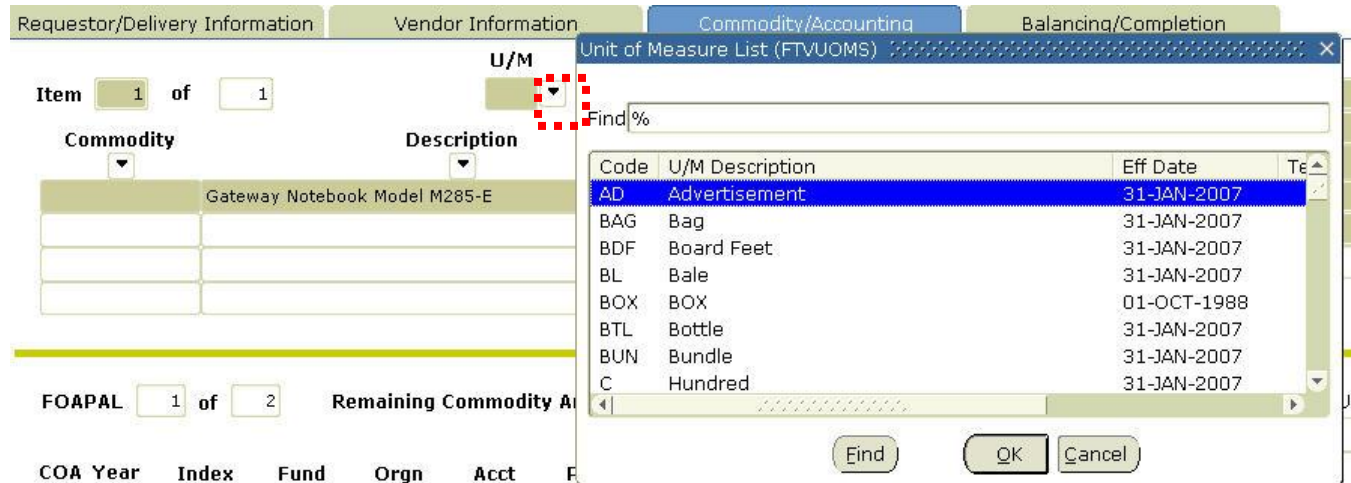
Requestor/Delivery Information
Vendor Information
Commodity/Accounting
Balancing/Completion

U/M

Item 1 of 1

Commodity
Description

Gateway Notebook Model M285-E

FOAPAL 1 of 2
Remaining Commodity A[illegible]

COA Year Index Fund Orgn Acct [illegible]

Unit of Measure List (FTVUOMS)

Find %

| Code | U/M Description | Eff Date | Te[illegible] |
|---|---|---|---|
| AD | Advertisement | 31-JAN-2007 | |
| BAG | Bag | 31-JAN-2007 | |
| BDF | Board Feet | 31-JAN-2007 | |
| BL | Bale | 31-JAN-2007 | |
| BOX | BOX | 01-OCT-1988 | |
| BTL | Bottle | 31-JAN-2007 | |
| BUN | Bundle | 31-JAN-2007 | |
| C | Hundred | 31-JAN-2007 | |

Find
OK
Cancel